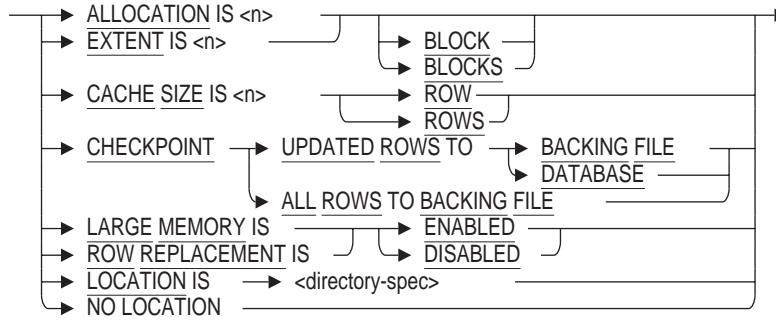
ALLOCATION IS <n>
EXTENT IS <n>
BLOCK
BLOCKS
CACHE SIZE IS <n>
ROW
ROWS
CHECKPOINT
UPDATED ROWS TO
BACKING FILE
DATABASE
ALL ROWS TO BACKING FILE
LARGE MEMORY IS
ROW REPLACEMENT IS
ENABLED
DISABLED
LOCATION IS
<directory-spec>
NO LOCATION